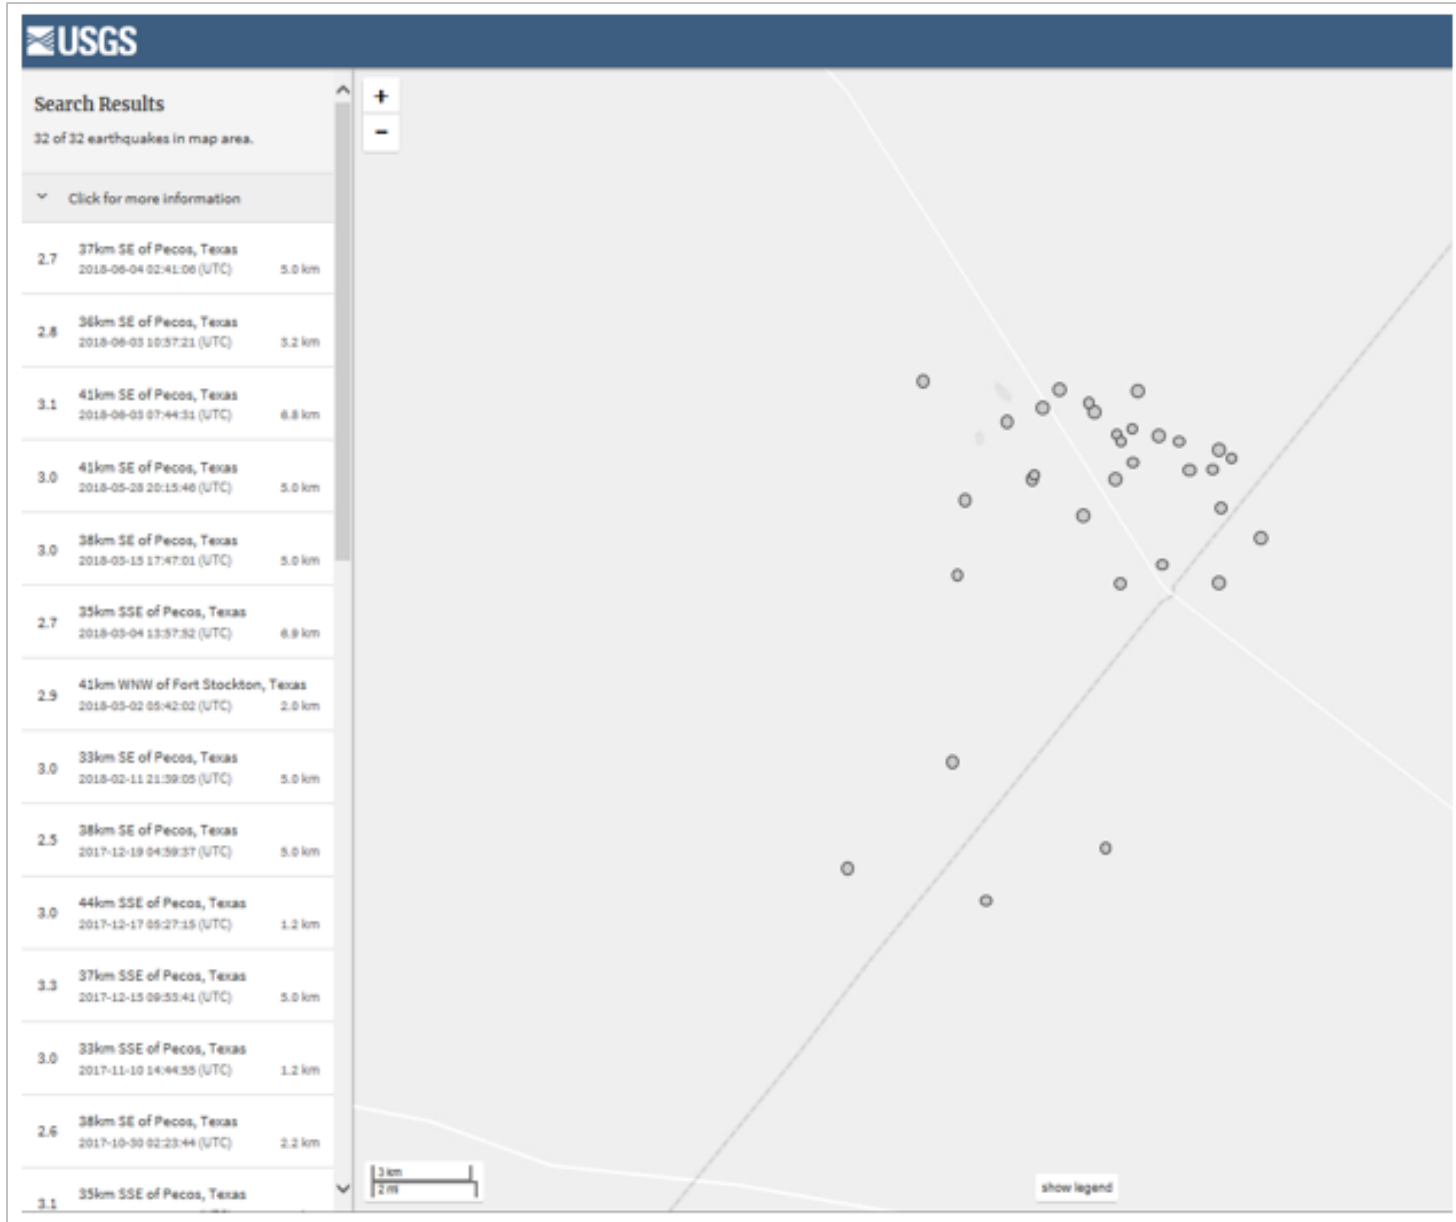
USGS

Search Results

32 of 32 earthquakes in map area.

Click for more information

2.7 37km SE of Pecos, Texas 2018-06-04 02:41:06 (UTC) 5.0 km

2.8 36km SE of Pecos, Texas 2018-06-03 10:37:21 (UTC) 3.2 km

3.1 41km SE of Pecos, Texas 2018-06-03 07:44:31 (UTC) 6.8 km

3.0 41km SE of Pecos, Texas 2018-05-28 20:15:46 (UTC) 5.0 km

3.0 38km SE of Pecos, Texas 2018-03-15 17:47:01 (UTC) 5.0 km

2.7 35km SSE of Pecos, Texas 2018-03-04 13:57:52 (UTC) 6.9 km

2.9 41km WNW of Fort Stockton, Texas 2018-03-02 05:42:02 (UTC) 2.0 km

3.0 33km SE of Pecos, Texas 2018-02-11 21:39:05 (UTC) 5.0 km

2.5 38km SE of Pecos, Texas 2017-12-19 04:39:37 (UTC) 5.0 km

3.0 44km SSE of Pecos, Texas 2017-12-17 05:27:15 (UTC) 1.2 km

3.3 37km SSE of Pecos, Texas 2017-12-15 09:53:41 (UTC) 5.0 km

3.0 33km SSE of Pecos, Texas 2017-11-10 14:44:55 (UTC) 1.2 km

2.6 38km SE of Pecos, Texas 2017-10-30 02:23:44 (UTC) 2.2 km

3.1 35km SSE of Pecos, Texas

+
−

3 km
2 mi

show legend